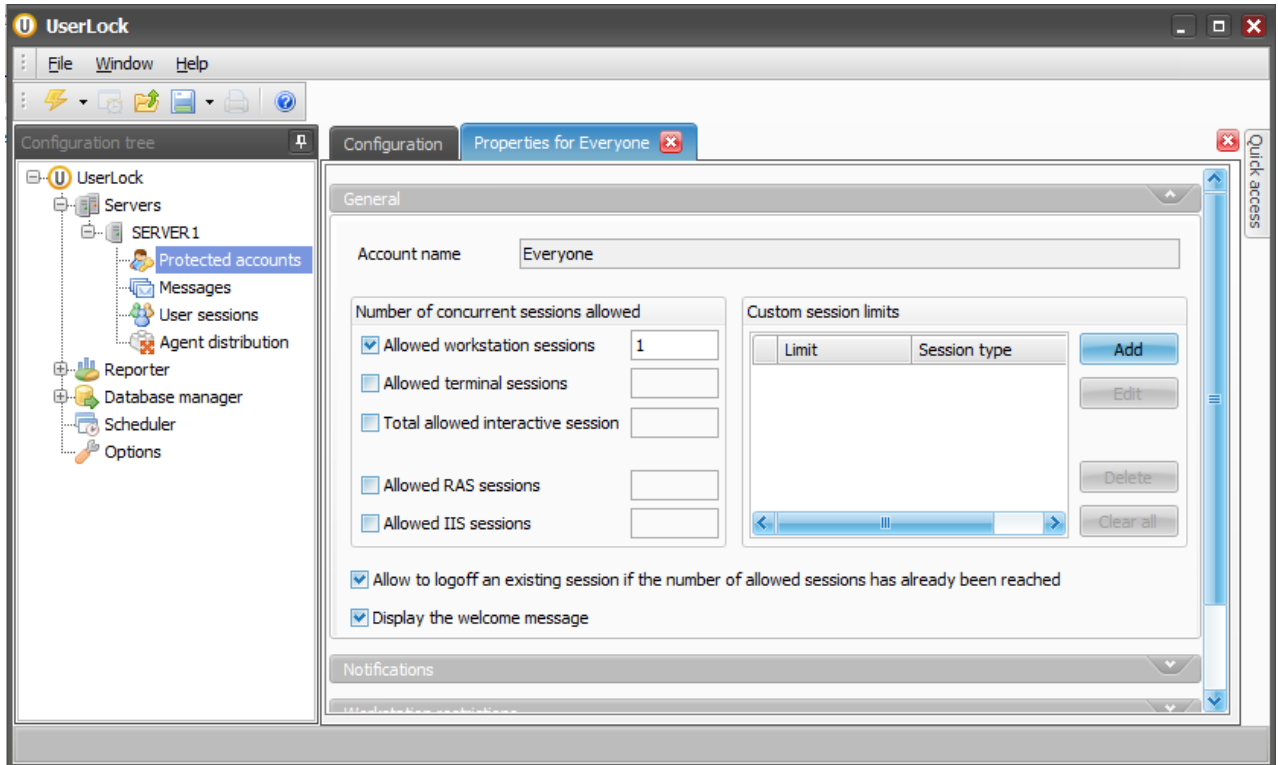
UserLock

File Window Help

Configuration tree

UserLock
Servers
SERVER 1
Protected accounts
Messages
User sessions
Agent distribution
Reporter
Database manager
Scheduler
Options

Configuration | Properties for Everyone

Quick access

General

Account name | Everyone

Number of concurrent sessions allowed
Allowed workstation sessions 1
Allowed terminal sessions
Total allowed interactive session
Allowed RAS sessions
Allowed IIS sessions

Custom session limits

| | Limit | Session type |
|---|---|---|

Add
Edit
Delete
Clear all

Allow to logoff an existing session if the number of allowed sessions has already been reached

Display the welcome message

Notifications

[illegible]